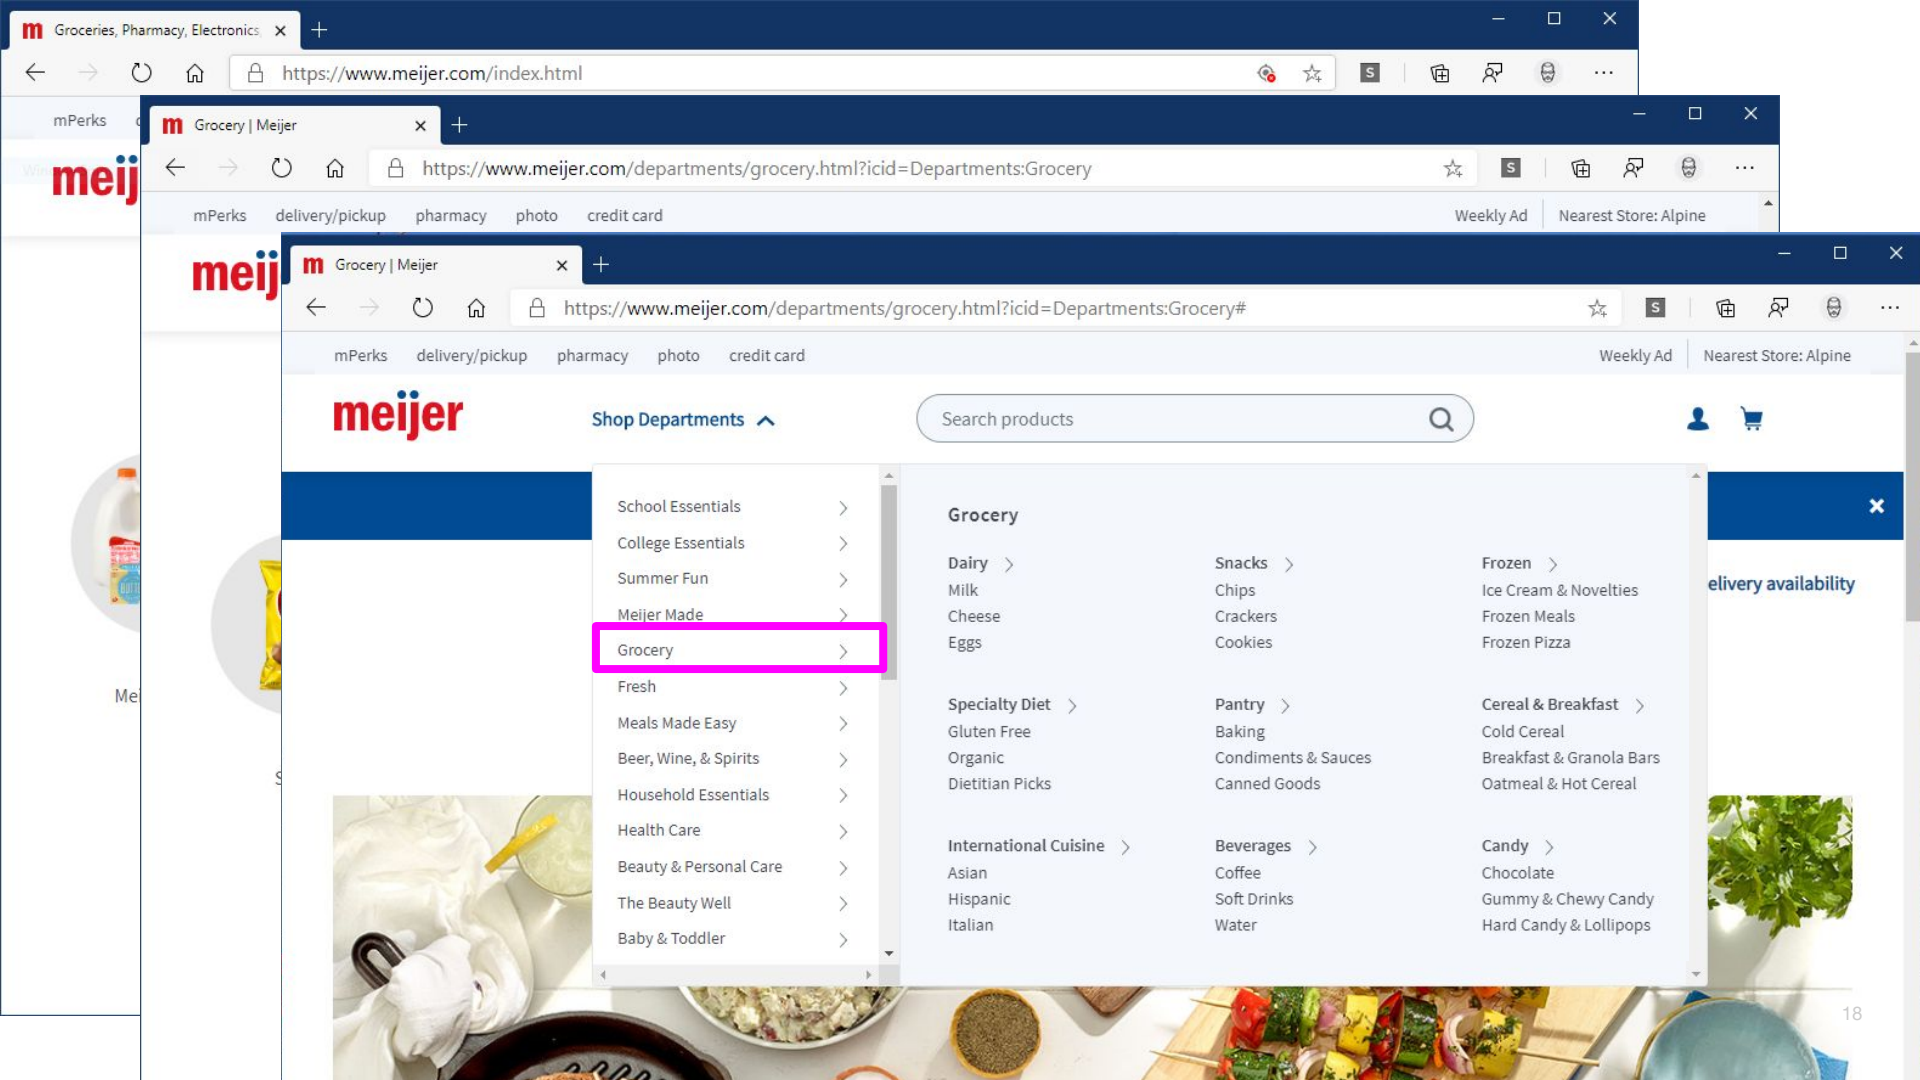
m Groceries, Pharmacy, Electronics ×
https://www.meijer.com/index.html
mPerks
meij
Me

m Grocery | Meijer ×
https://www.meijer.com/departments/grocery.html?icid=Departments:Grocery
mPerks delivery/pickup pharmacy photo credit card
Weekly Ad Nearest Store: Alpine
meij
S

m Grocery | Meijer ×
https://www.meijer.com/departments/grocery.html?icid=Departments:Grocery#
mPerks delivery/pickup pharmacy photo credit card
Weekly Ad Nearest Store: Alpine

meijer
Shop Departments
Search products

School Essentials
College Essentials
Summer Fun
Meijer Made
Grocery
Fresh
Meals Made Easy
Beer, Wine, & Spirits
Household Essentials
Health Care
Beauty & Personal Care
The Beauty Well
Baby & Toddler

Grocery

Dairy
Milk
Cheese
Eggs

Snacks
Chips
Crackers
Cookies

Frozen
Ice Cream & Novelties
Frozen Meals
Frozen Pizza

Specialty Diet
Gluten Free
Organic
Dietitian Picks

Pantry
Baking
Condiments & Sauces
Canned Goods

Cereal & Breakfast
Cold Cereal
Breakfast & Granola Bars
Oatmeal & Hot Cereal

International Cuisine
Asian
Hispanic
Italian

Beverages
Coffee
Soft Drinks
Water

Candy
Chocolate
Gummy & Chewy Candy
Hard Candy & Lollipops

×
elivery availability

18